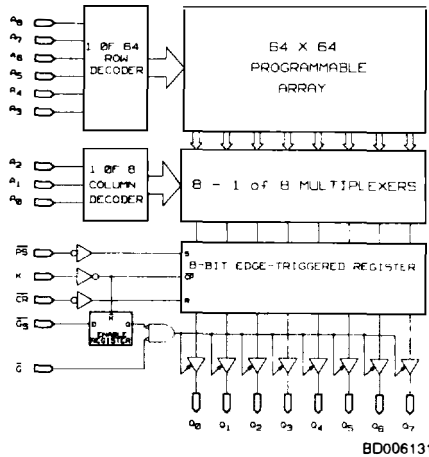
$A_8$
$A_7$
$A_6$
$A_5$
$A_4$
$A_3$

1 OF 64 ROW DECODER

64 X 64 PROGRAMMABLE ARRAY

$A_2$
$A_1$
$A_0$

1 OF 8 COLUMN DECODER

8 - 1 of 8 MULTIPLEXERS

$\overline{PS}$
K
$\overline{CR}$
$\overline{G_S}$
$\overline{G}$

S
CP
R

8-BIT EDGE-TRIGGERED REGISTER

ENABLE REGISTER

$Q_0$ $Q_1$ $Q_2$ $Q_3$ $Q_4$ $Q_5$ $Q_6$ $Q_7$

BD006131